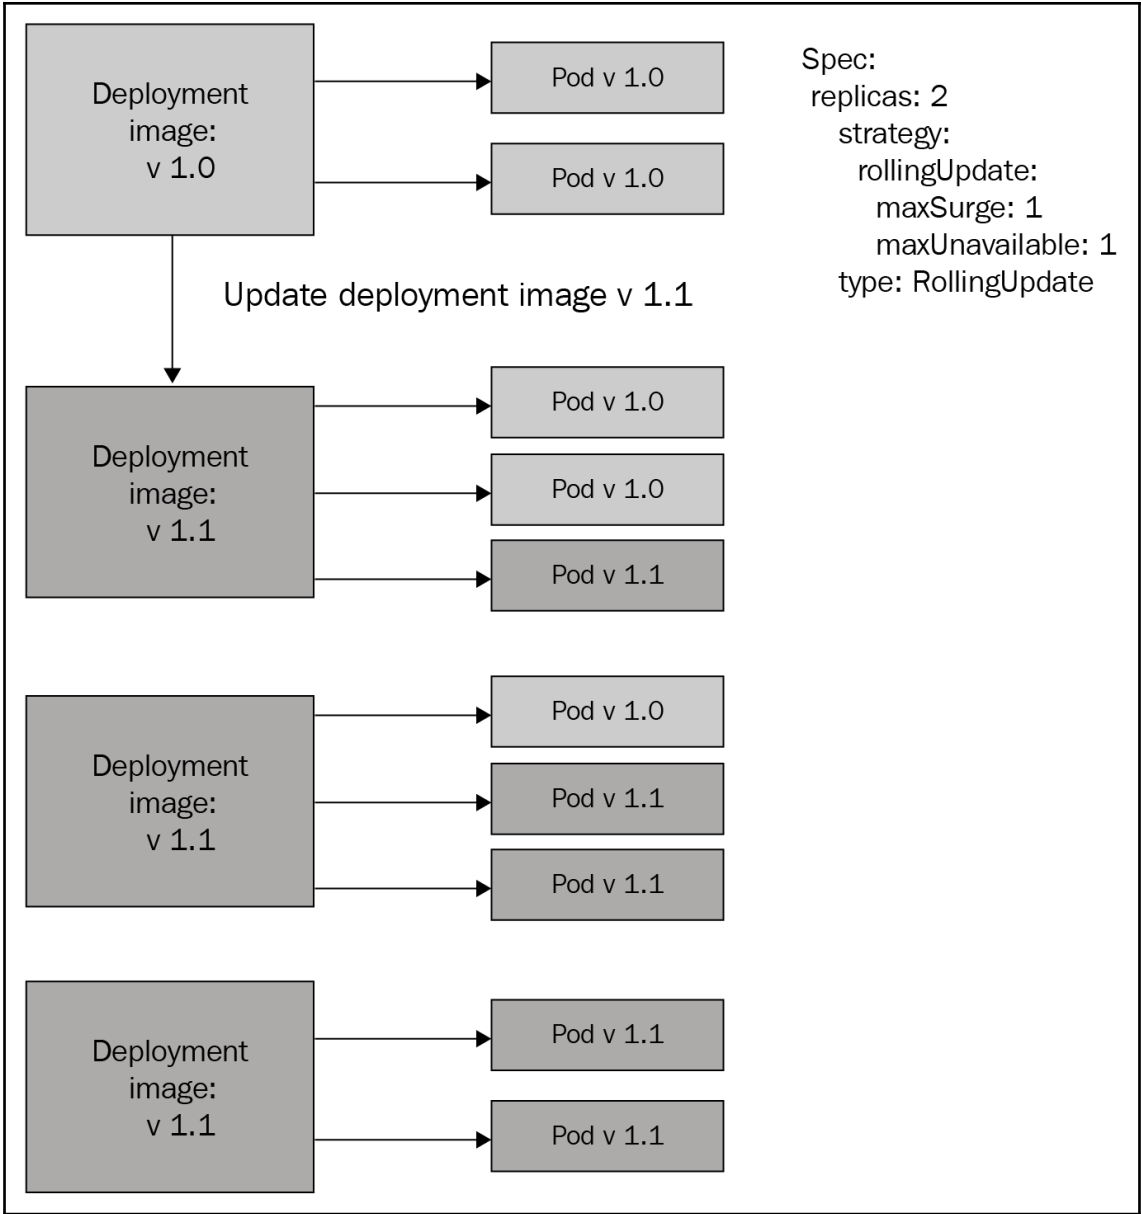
Deployment image: v 1.0

Pod v 1.0

Pod v 1.0

Spec:
replicas: 2
strategy:
rollingUpdate:
maxSurge: 1
maxUnavailable: 1
type: RollingUpdate

Update deployment image v 1.1

Deployment image: v 1.1

Pod v 1.0

Pod v 1.0

Pod v 1.1

Deployment image: v 1.1

Pod v 1.0

Pod v 1.1

Pod v 1.1

Deployment image: v 1.1

Pod v 1.1

Pod v 1.1